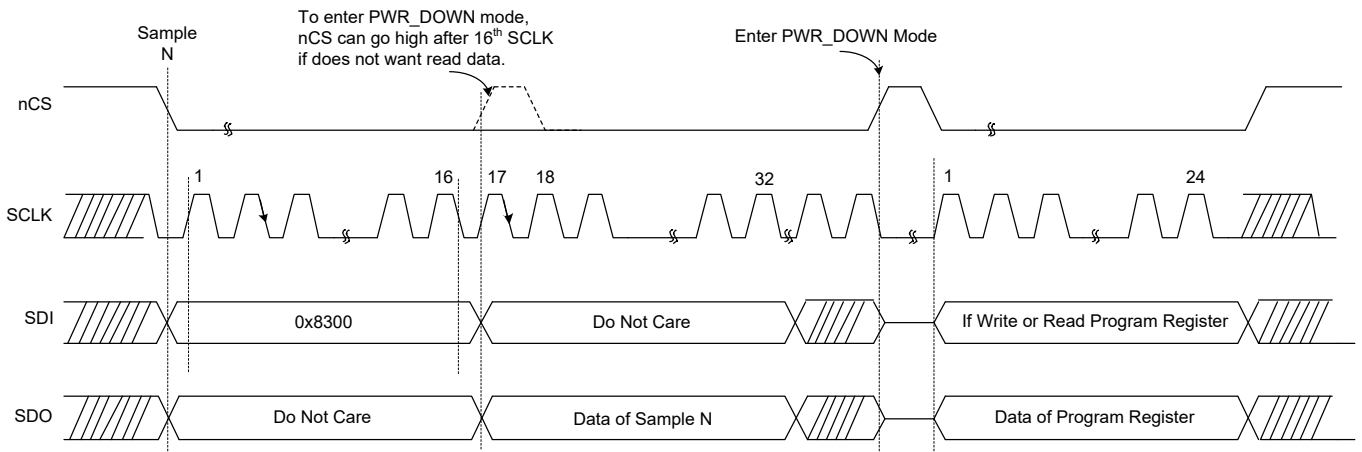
Sample N

To enter PWR_DOWN mode, nCS can go high after 16$^{th}$ SCLK if does not want read data.

Enter PWR_DOWN Mode

nCS

SCLK

1

16

17

18

32

1

24

SDI

0x8300

Do Not Care

If Write or Read Program Register

SDO

Do Not Care

Data of Sample N

Data of Program Register